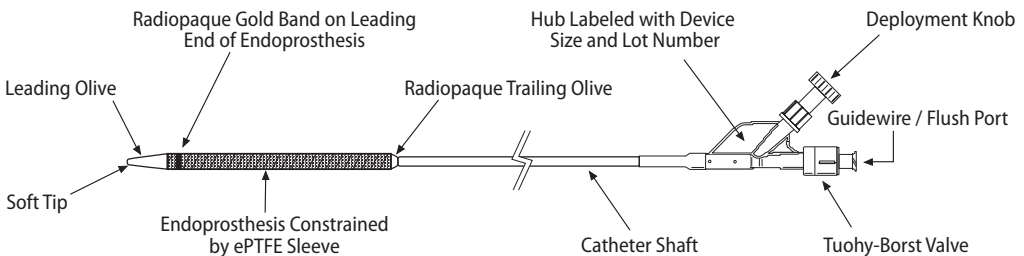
Radiopaque Gold Band on Leading End of Endoprosthesis

Hub Labeled with Device Size and Lot Number

Deployment Knob

Leading Olive

Radiopaque Trailing Olive

Guidewire / Flush Port

Soft Tip

Endoprosthesis Constrained by ePTFE Sleeve

Catheter Shaft

Tuohy-Borst Valve